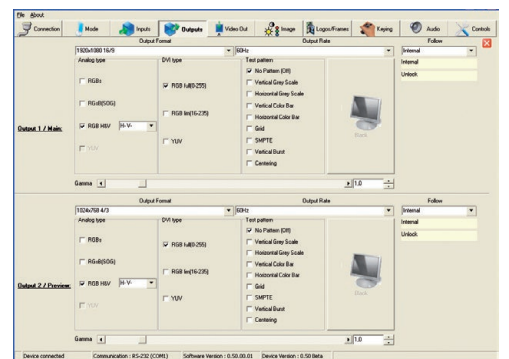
File About

Connection | Mode | Inputs | Outputs | Video Out | Image | Logos/Frames | Keying | Audio | Controls

Output Format | Output Rate | Follow
1920x1080 16/9 | 60Hz | Internal
Internal
Unlock

Analog type
RGBs
RGsB(SOG)
RGB HV | H-V-
YUV

DVI type
RGB full(0-255)
RGB lim(16-235)
YUV

Test pattern
No Pattern (Off)
Vertical Grey Scale
Horizontal Grey Scale
Vertical Color Bar
Horizontal Color Bar
Grid
SMPTE
Vertical Burst
Centering

Black

Output 1 / Main:

Gamma | 1.0

Output Format | Output Rate | Follow
1024x768 4/3 | 60Hz | Internal
Internal
Unlock

Analog type
RGBs
RGsB(SOG)
RGB HV | H-V-
YUV

DVI type
RGB full(0-255)
RGB lim(16-235)
YUV

Test pattern
No Pattern (Off)
Vertical Grey Scale
Horizontal Grey Scale
Vertical Color Bar
Horizontal Color Bar
Grid
SMPTE
Vertical Burst
Centering

Black

Output 2 / Preview:

Gamma | 1.0

Device connected | Communication : RS-232 (COM1) | Software Version : 0.50.00.01 | Device Version : 0.50 Beta